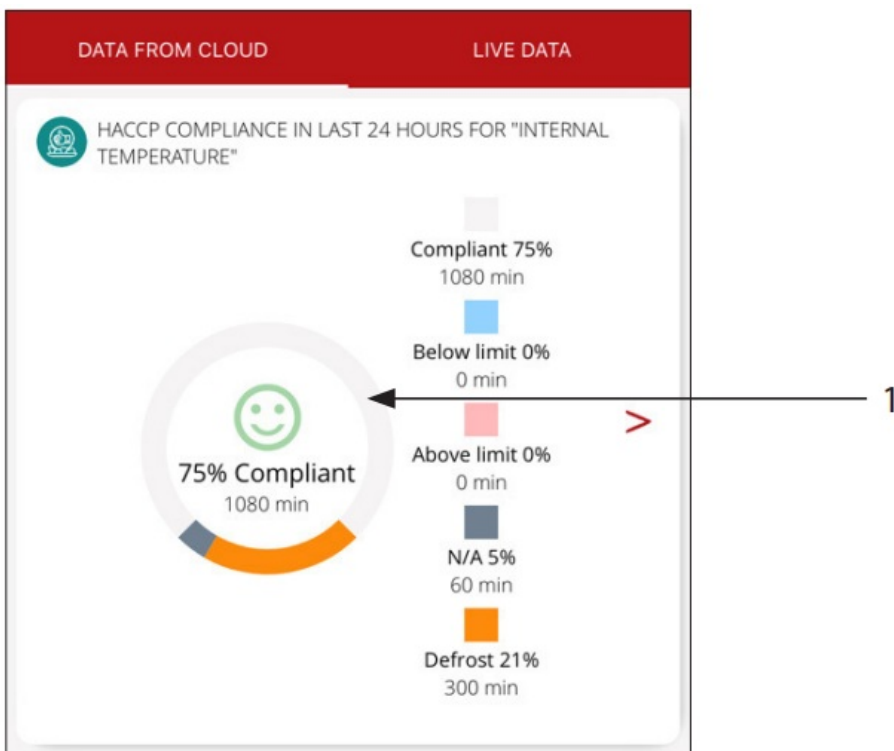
DATA FROM CLOUD

LIVE DATA

HACCP COMPLIANCE IN LAST 24 HOURS FOR "INTERNAL TEMPERATURE"

Compliant 75%
1080 min

Below limit 0%
0 min

Above limit 0%
0 min

N/A 5%
60 min

Defrost 21%
300 min

75% Compliant
1080 min

>

1